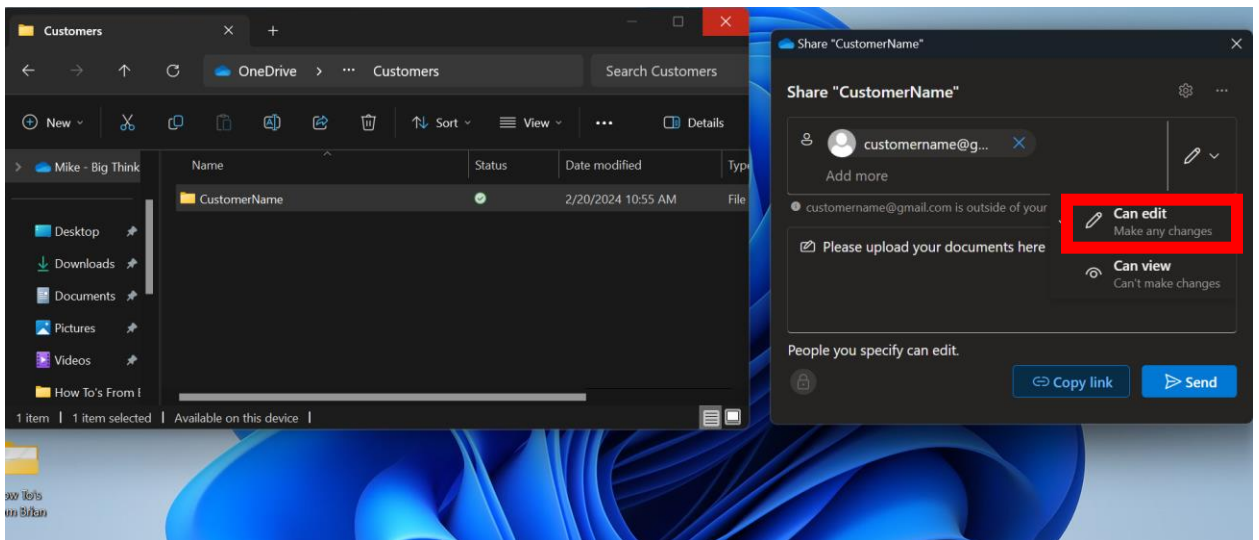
Customers

OneDrive > ··· Customers

Search Customers

New

Sort

View

···

Details

Mike - Big Think

Desktop

Downloads

Documents

Pictures

Videos

How To's From I

| Name | Status | Date modified | Type |
|---|---|---|---|
| CustomerName | | 2/20/2024 10:55 AM | File |

1 item | 1 item selected | Available on this device |

ow To's
m Brian

Share "CustomerName"

Share "CustomerName"

customername@g...

Add more

customername@gmail.com is outside of your

Please upload your documents here

Can edit
Make any changes

Can view
Can't make changes

People you specify can edit.

Copy link

Send